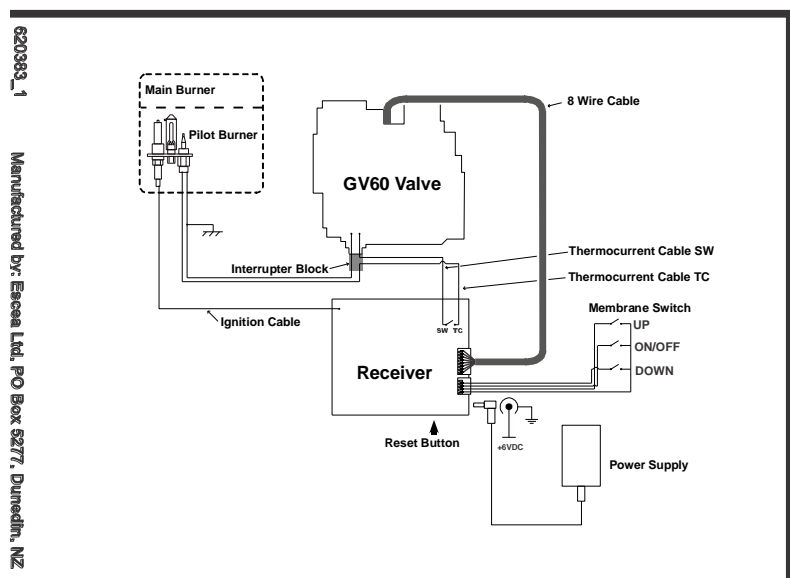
620383_1

Manufactured by: Escea Ltd, PO Box 5277, Dunedin, NZ

Main Burner

Pilot Burner

8 Wire Cable

GV60 Valve

Thermocurrent Cable SW

Interrupter Block

Thermocurrent Cable TC

Membrane Switch

Ignition Cable

SW TC

UP

ON/OFF

Receiver

DOWN

Reset Button

+6VDC

Power Supply